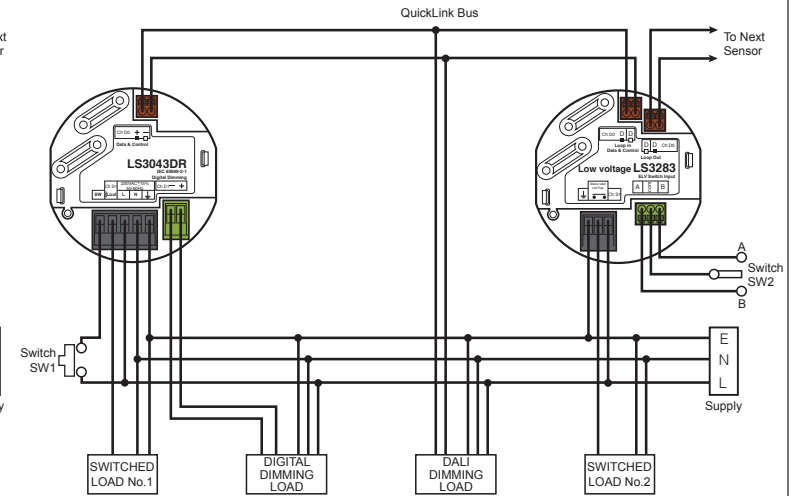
QuickLink Bus

To Next Sensor

Ch D0 Data & Control

LS3043DR

IEC 60669-2-1 Digital Dimming

SW Load L N

230VAC 1A

Ch D1 — +

Ch D0 D D Loop In Data & Control

D D Ch D0 Loop Out

Low voltage LS3283

SELV Switch Input

A B

A

Switch SW2

B

Switch SW1

E
N
L

Supply

SWITCHED LOAD No.1

DIGITAL DIMMING LOAD

DALI DIMMING LOAD

SWITCHED LOAD No.2